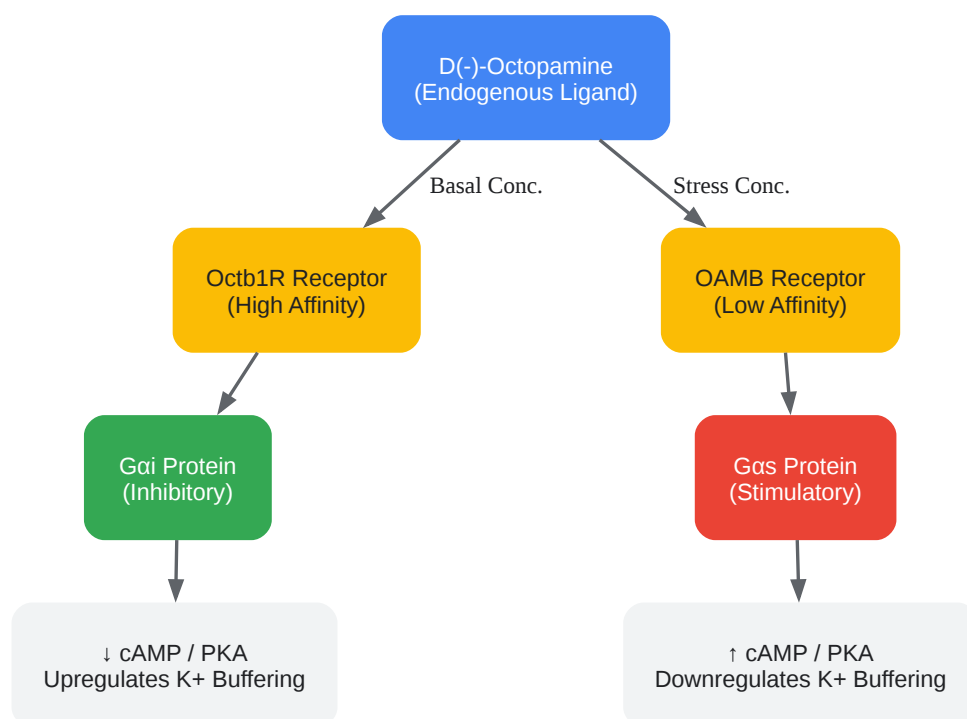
D(-)-Octopamine
(Endogenous Ligand)

Basal Conc.

Stress Conc.

Octb1R Receptor
(High Affinity)

OAMB Receptor
(Low Affinity)

Gαi Protein
(Inhibitory)

Gαs Protein
(Stimulatory)

↓ cAMP / PKA
Upregulates K+ Buffering

↑ cAMP / PKA
Downregulates K+ Buffering